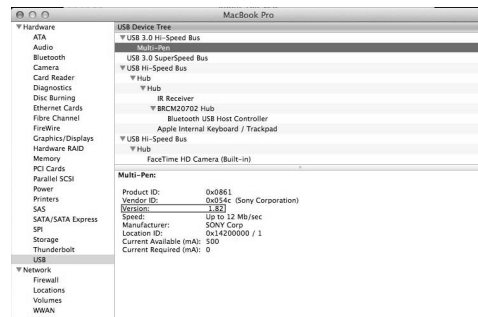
MacBook Pro

▼Hardware
ATA
Audio
Bluetooth
Camera
Card Reader
Diagnostics
Disc Burning
Ethernet Cards
Fibre Channel
FireWire
Graphics/Displays
Hardware RAID
Memory
PCI Cards
Parallel SCSI
Power
Printers
SAS
SATA/SATA Express
SPI
Storage
Thunderbolt
USB
▼Network
Firewall
Locations
Volumes
WWAN

USB Device Tree
▼USB 3.0 Hi-Speed Bus
Multi-Pen
USB 3.0 SuperSpeed Bus
▼USB Hi-Speed Bus
▼Hub
▼Hub
IR Receiver
▼BRCM20702 Hub
Bluetooth USB Host Controller
Apple Internal Keyboard / Trackpad
▼USB Hi-Speed Bus
▼Hub
FaceTime HD Camera (Built-in)

Multi-Pen:

| | |
|---|---|
| Product ID: | 0x0861 |
| Vendor ID: | 0x054c (Sony Corporation) |
| Version: | 1.82 |
| Speed: | Up to 12 Mb/sec |
| Manufacturer: | SONY Corp |
| Location ID: | 0x14200000 / 1 |
| Current Available (mA): | 500 |
| Current Required (mA): | 0 |